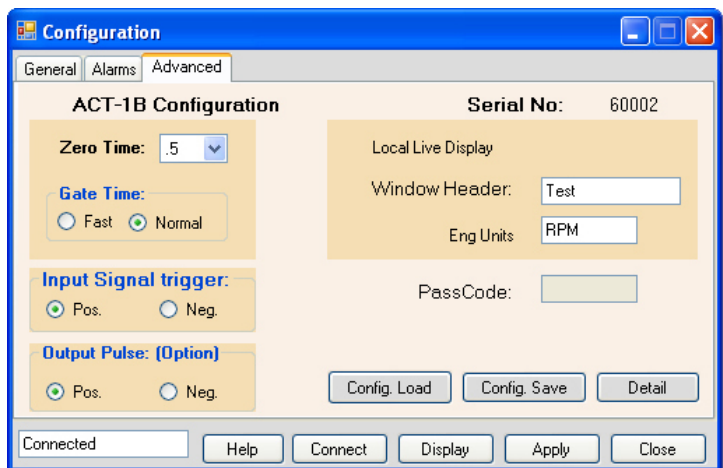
Configuration

General | Alarms | Advanced

ACT-1B Configuration

Serial No: 60002

Zero Time: .5

Gate Time:
Fast Normal

Input Signal trigger:
Pos. Neg.

Output Pulse: (Option)
Pos. Neg.

Local Live Display

Window Header: Test

Eng Units RPM

PassCode:

Config. Load | Config. Save | Detail

Connected

Help | Connect | Display | Apply | Close